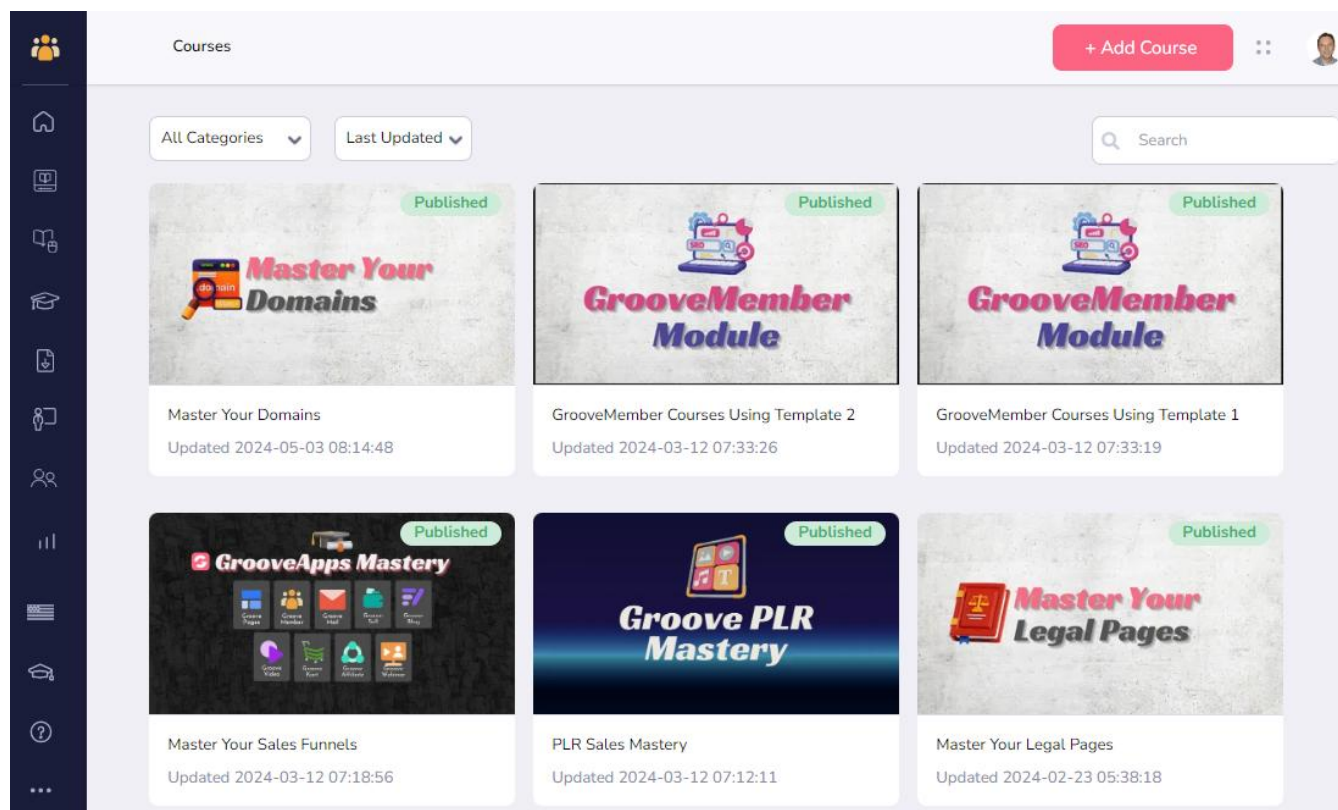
Courses

+ Add Course

All Categories

Last Updated

Search

Published

domain

Master Your Domains

Master Your Domains

Updated 2024-05-03 08:14:48

Published

SEO

GrooveMember Module

GrooveMember Courses Using Template 2

Updated 2024-03-12 07:33:26

Published

SEO

GrooveMember Module

GrooveMember Courses Using Template 1

Updated 2024-03-12 07:33:19

Published

GrooveApps Mastery

Groove Pages

Groove Member

Groove Mail

Groove Sell

Groove Blog

Groove Video

Groove Kart

Groove Affiliate

Groove Webinar

Master Your Sales Funnels

Updated 2024-03-12 07:18:56

Published

T

Groove PLR Mastery

PLR Sales Mastery

Updated 2024-03-12 07:12:11

Published

Master Your Legal Pages

Master Your Legal Pages

Updated 2024-02-23 05:38:18